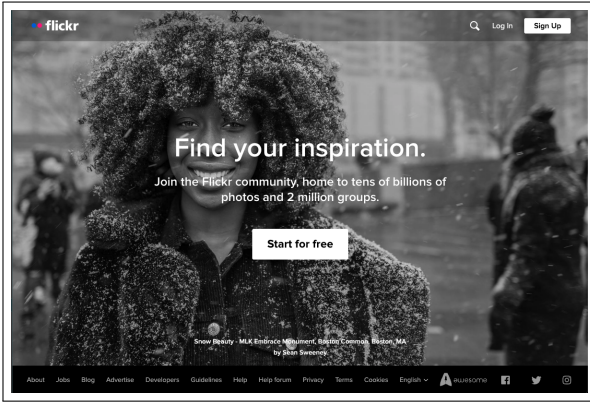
flickr

Log In Sign Up

Find your inspiration.

Join the Flickr community, home to tens of billions of photos and 2 million groups.

Start for free

Snow Beauty - MLK Embrace Monument, Boston Common, Boston, MA
by Sean Sweeney

About Jobs Blog Advertise Developers Guidelines Help Help forum Privacy Terms Cookies English awesome